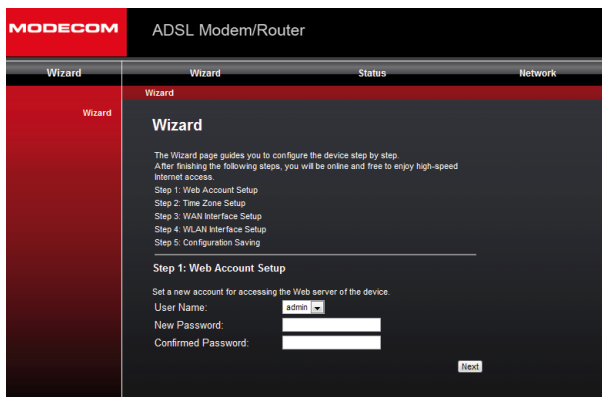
MODECOM

ADSL Modem/Router

Wizard

Wizard

Status

Network

Wizard

Wizard

Wizard

The Wizard page guides you to configure the device step by step.
After finishing the following steps, you will be online and free to enjoy high-speed Internet access.
Step 1: Web Account Setup
Step 2: Time Zone Setup
Step 3: WAN Interface Setup
Step 4: WLAN Interface Setup
Step 5: Configuration Saving

Step 1: Web Account Setup

Set a new account for accessing the Web server of the device.

| User Name: | admin |
|---|---|
| New Password: | |
| Confirmed Password: | |

Next